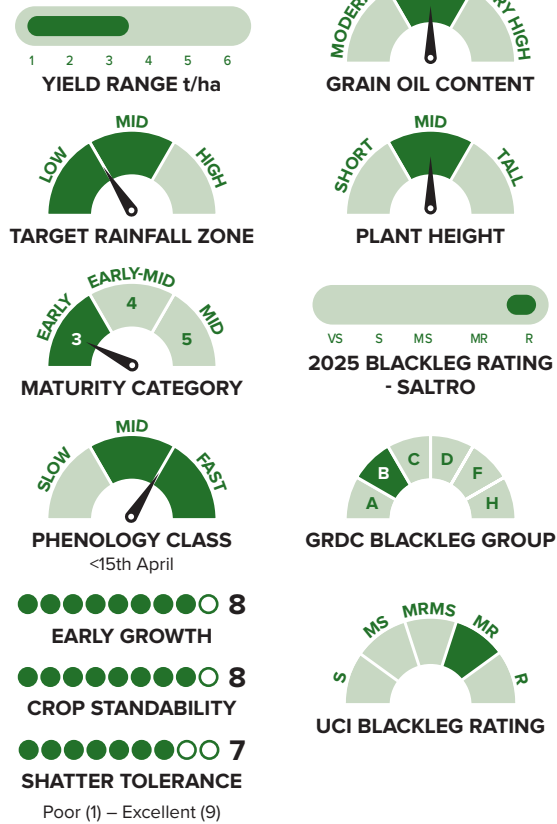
1 2 3 4 5 6
YIELD RANGE t/ha

MODER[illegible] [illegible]RY HIGH
GRAIN OIL CONTENT

LOW MID HIGH
TARGET RAINFALL ZONE

SHORT MID TALL
PLANT HEIGHT

EARLY EARLY-MID MID
3 4 5
MATURITY CATEGORY

VS S MS MR R
2025 BLACKLEG RATING - SALTRO

SLOW MID FAST
PHENOLOGY CLASS
<15th April

A B C D F H
GRDC BLACKLEG GROUP

8
EARLY GROWTH

8
CROP STANDABILITY

7
SHATTER TOLERANCE
Poor (1) – Excellent (9)

S MS MRMS MR R
UCI BLACKLEG RATING